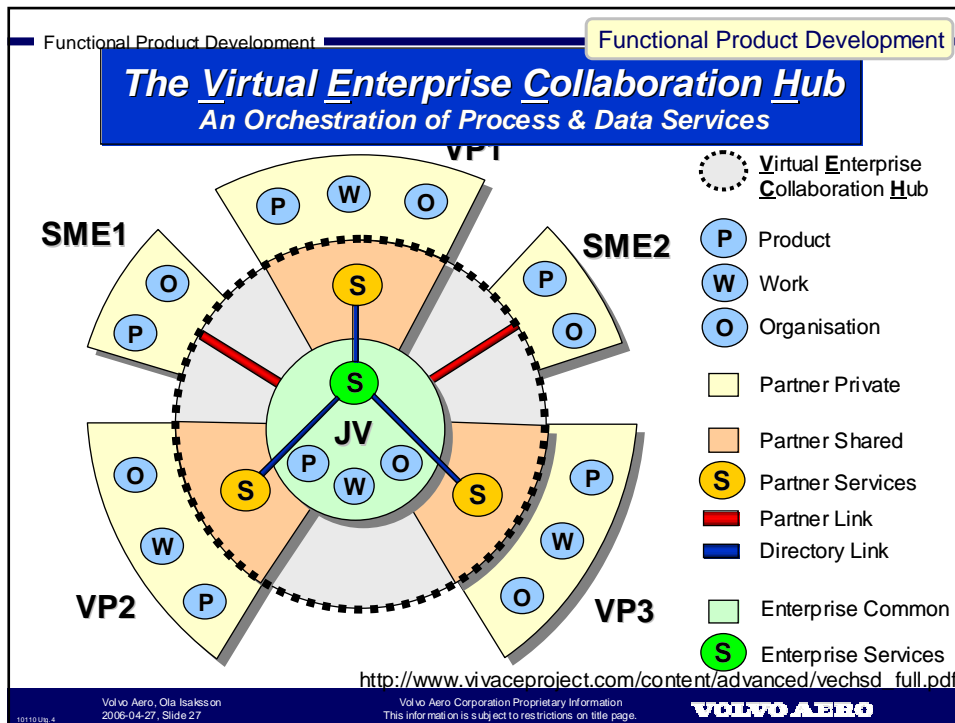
Functional Product Development

Functional Product Development

The Virtual Enterprise Collaboration Hub
An Orchestration of Process & Data Services

VP1

P W O

SME1

O
P

SME2

P
O

S

S

JV

P O
W

S S

O
W
P

VP2

P
W
O

VP3

Virtual Enterprise Collaboration Hub

P Product
W Work
O Organisation
Partner Private
Partner Shared
S Partner Services
Partner Link
Directory Link
Enterprise Common
S Enterprise Services

http://www.vivaceproject.com/content/advanced/vechsd_full.pdf

10110 Utg. 4

Volvo Aero, Ola Isaksson
2006-04-27, Slide 27

Volvo Aero Corporation Proprietary Information
This information is subject to restrictions on title page.

VOLVO AERO